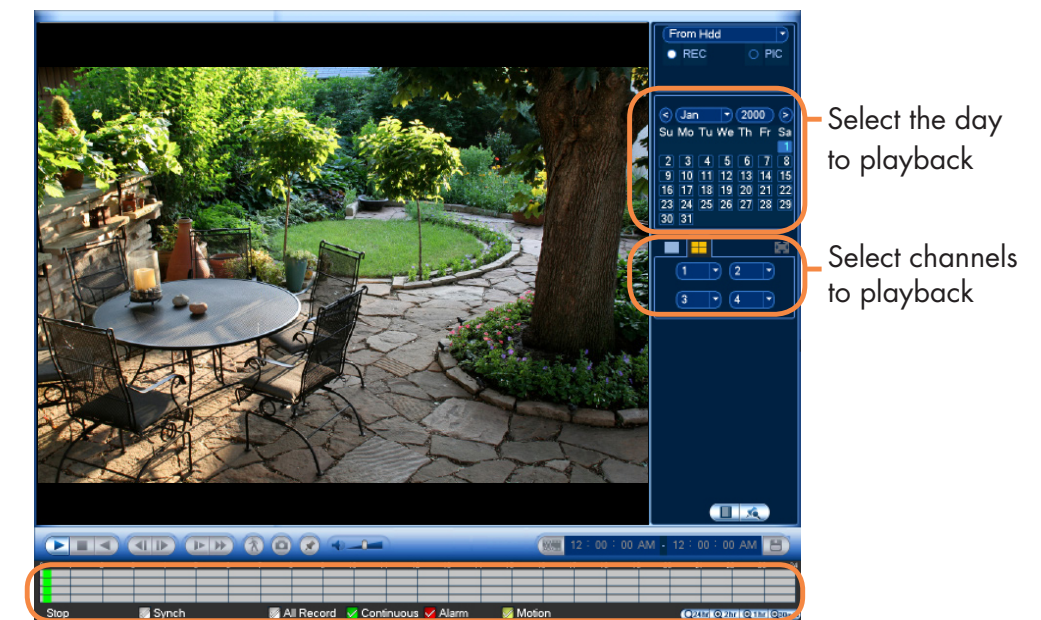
From Hdd
REC
PIC

Jan 2000

| Su | Mo | Tu | We | Th | Fr | Sa |
|---|---|---|---|---|---|---|
| | | | | | | 1 |
| 2 | 3 | 4 | 5 | 6 | 7 | 8 |
| 9 | 10 | 11 | 12 | 13 | 14 | 15 |
| 16 | 17 | 18 | 19 | 20 | 21 | 22 |
| 23 | 24 | 25 | 26 | 27 | 28 | 29 |
| 30 | 31 | | | | | |

Select the day to playback

1 2
3 4

Select channels to playback

12 : 00 : 00 AM - 12 : 00 : 00 AM

Stop Synch All Record Continuous Alarm Motion 24hr 2hr 1hr 30m